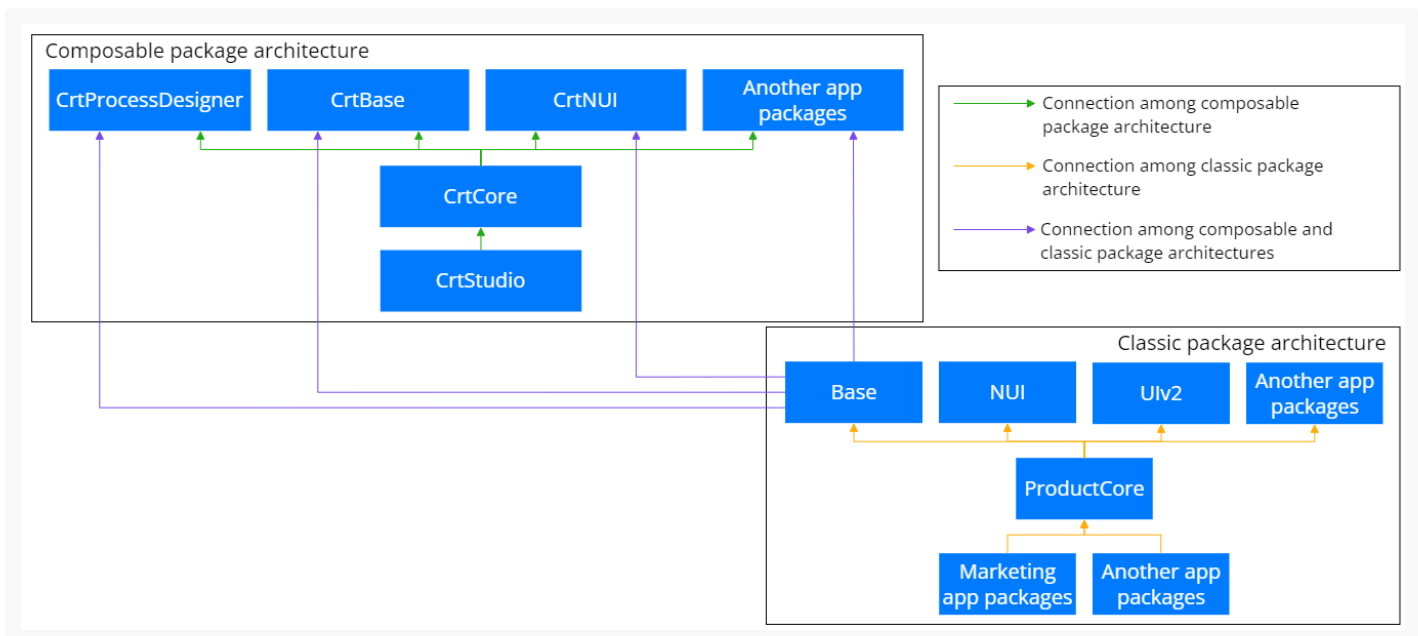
Composable package architecture

CrtProcessDesigner

CrtBase

CrtNUI

Another app packages

CrtCore

CrtStudio

Connection among composable package architecture

Connection among classic package architecture

Connection among composable and classic package architectures

Classic package architecture

Base

NUI

UIv2

Another app packages

ProductCore

Marketing app packages

Another app packages